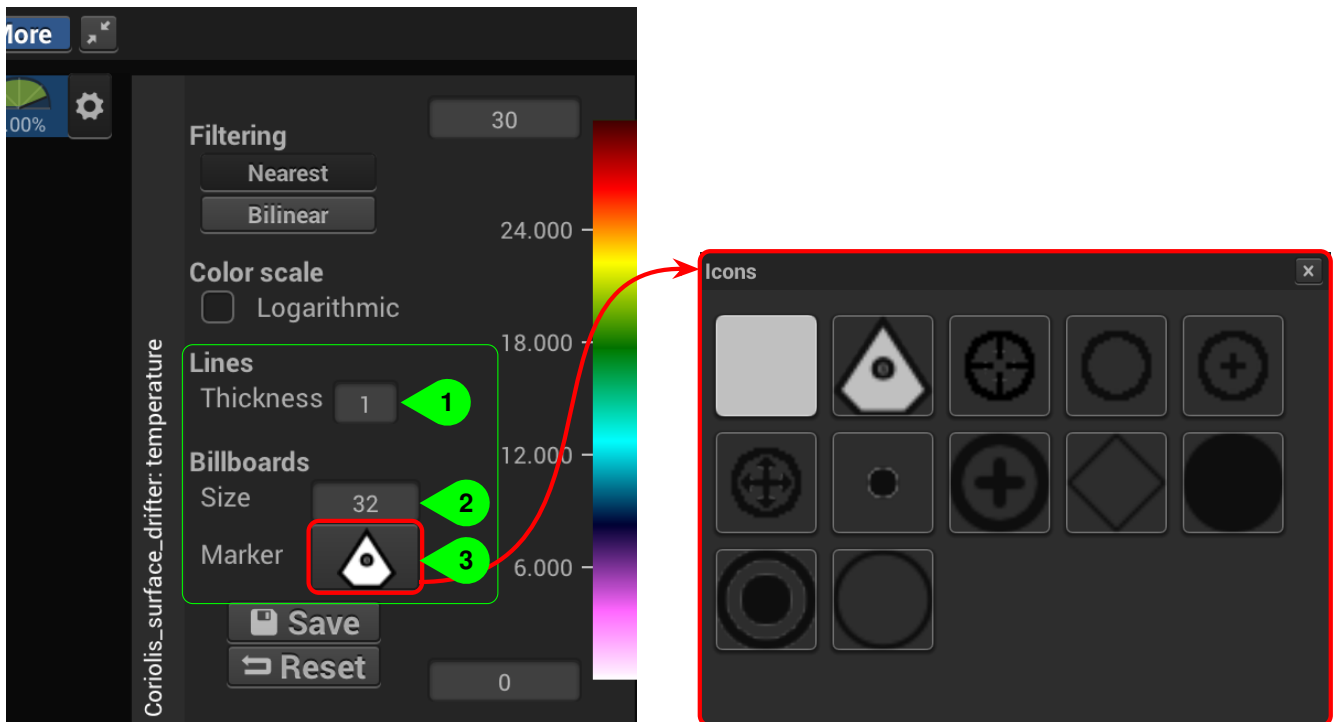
More

.00%

Coriolis_surface_drifter: temperature

Filtering
Nearest
Bilinear

Color scale
Logarithmic

Lines
Thickness 1

Billboards
Size 32
Marker

Save
Reset

30
24.000
18.000
12.000
6.000
0

1
2
3

Icons
×